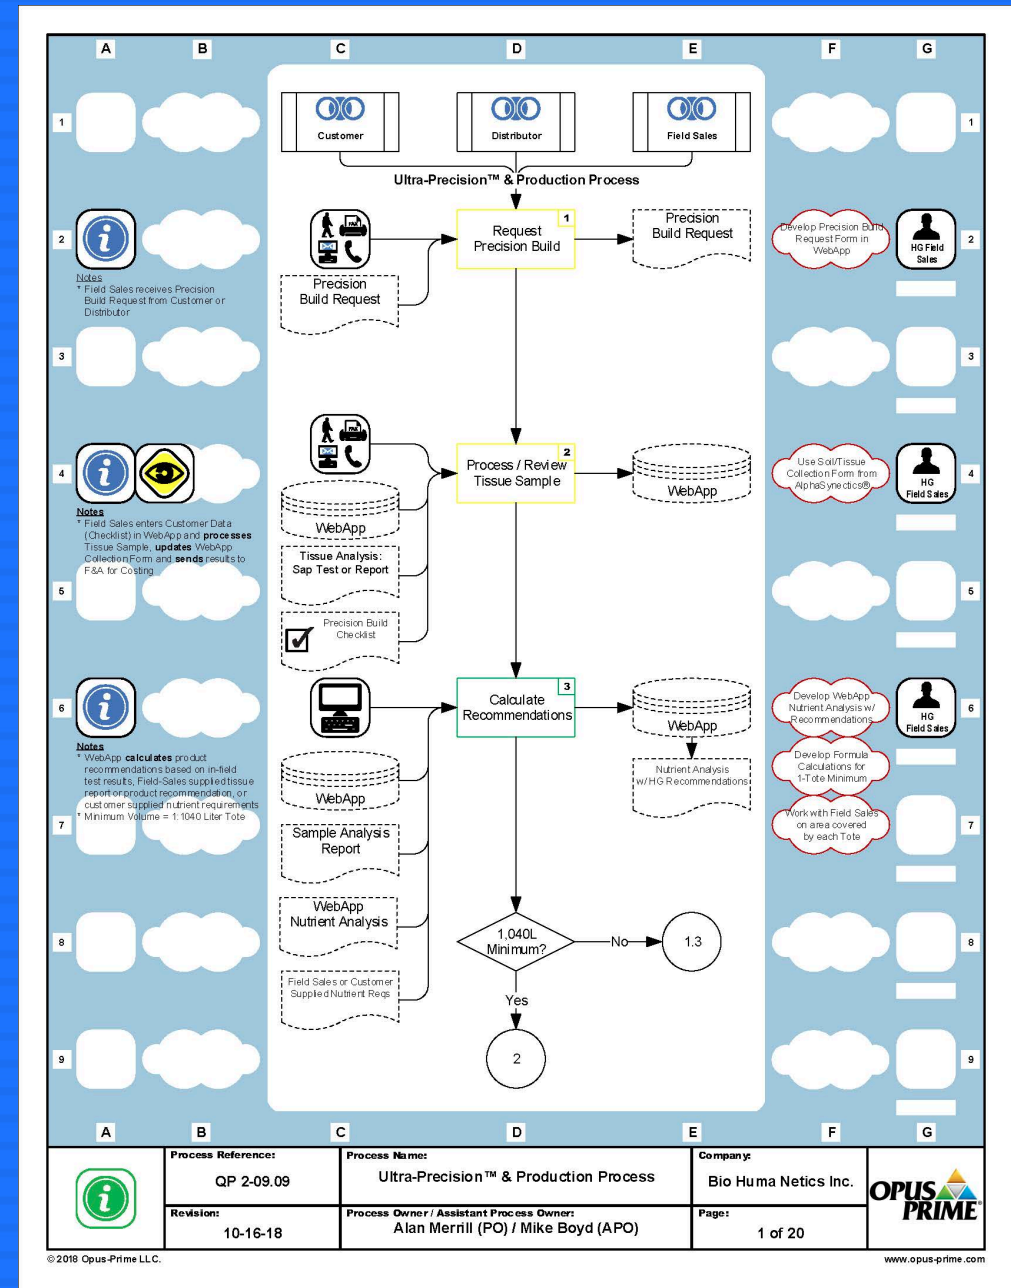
A B C D E F G

1

Customer

Distributor

Field Sales

Ultra-Precision™ & Production Process

2

Notes
* Field Sales receives Precision Build Request from Customer or Distributor

Precision Build Request

Request Precision Build 1

Precision Build Request

Develop Precision Build Request Form in WebApp

HG Field Sales

3

4

Notes
* Field Sales enters Customer Data (Checklist) in WebApp and **processes** Tissue Sample, **updates** WebApp Collection Form and **sends** results to F&A for Costing

WebApp

Tissue Analysis: Sap Test or Report

Precision Build Checklist

Process / Review Tissue Sample 2

WebApp

Use Soil/Tissue Collection Form from AlphaSynectics®

HG Field Sales

5

6

Notes
* WebApp **calculates** product recommendations based on in-field test results, Field-Sales supplied tissue report or product recommendation, or customer supplied nutrient requirements
* Minimum Volume = 1:1040 Liter Tote

WebApp

Sample Analysis Report

WebApp Nutrient Analysis

Field Sales or Customer Supplied Nutrient Reqs

Calculate Recommendations 3

WebApp

Nutrient Analysis w/ HG Recommendations

Develop WebApp Nutrient Analysis w/ Recommendations

Develop Formula Calculations for 1-Tote Minimum

Work with Field Sales on area covered by each Tote

HG Field Sales

7

8

1,040L Minimum?

No

1.3

Yes

2

9

A B C D E F G

| | Process Reference: QP 2-09.09 | Process Name: Ultra-Precision™ & Production Process | Company: Bio Huma Netics Inc. | OPUS PRIME |
|---|---|---|---|---|
| | Revision: 10-16-18 | Process Owner / Assistant Process Owner: Alan Merrill (PO) / Mike Boyd (APO) | Page: 1 of 20 | |

© 2018 Opus-Prime LLC.

www.opus-prime.com